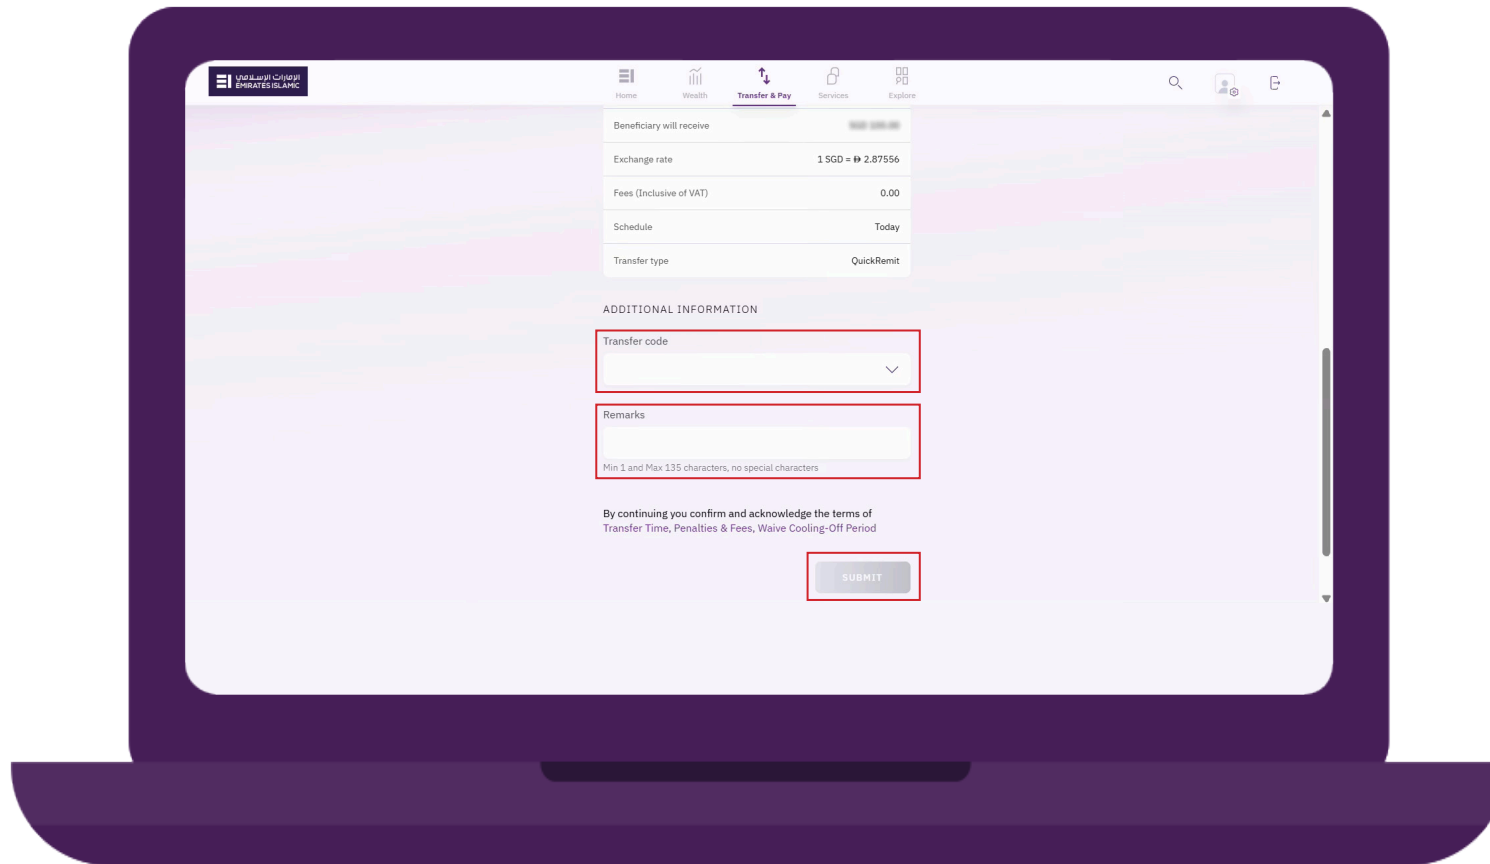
الإمارات الإسلامي
EMIRATES ISLAMIC

Home
Wealth
Transfer & Pay
Services
Explore

Beneficiary will receive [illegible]

Exchange rate 1 SGD = ฿ 2.87556

Fees (Inclusive of VAT) 0.00

Schedule Today

Transfer type QuickRemit

ADDITIONAL INFORMATION

Transfer code

Remarks

Min 1 and Max 135 characters, no special characters

By continuing you confirm and acknowledge the terms of Transfer Time, Penalties & Fees, Waive Cooling-Off Period

SUBMIT